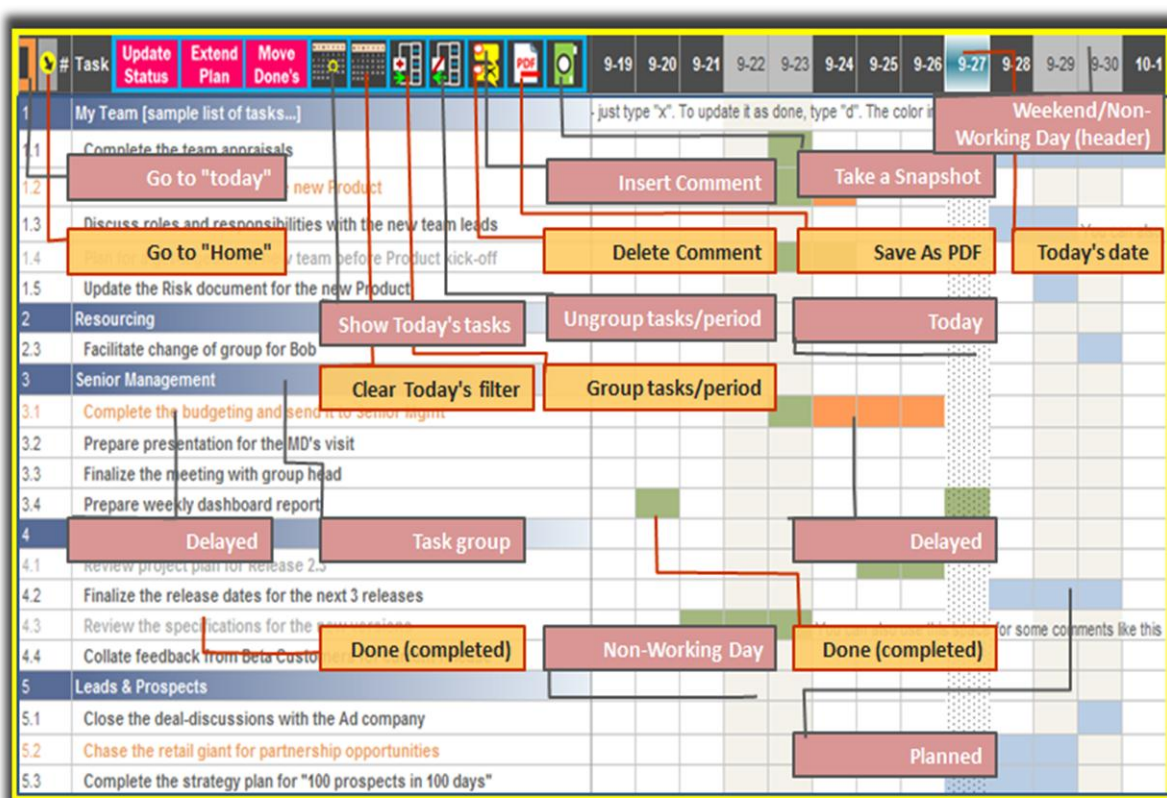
# Task Update Status Extend Plan Move Done's PDF 9-19 9-20 9-21 9-22 9-23 9-24 9-25 9-26 9-27 9-28 9-29 9-30 10-1

1 My Team [sample list of tasks...] - just type "x". To update it as done, type "d". The color i

1.1 Complete the team appraisals

1.2 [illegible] new Product

1.3 Discuss roles and responsibilities with the new team leads

1.4 Plan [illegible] team before Product kick-off

1.5 Update the Risk document for the new Product

2 Resourcing

2.3 Facilitate change of group for Bob

3 Senior Management

3.1 Complete the budgeting and send it to senior Mgmt

3.2 Prepare presentation for the MD's visit

3.3 Finalize the meeting with group head

3.4 Prepare weekly dashboard report

4

4.1 Review project plan for Release 2.3

4.2 Finalize the release dates for the next 3 releases

4.3 Review the specifications for the new versions

4.4 Collate feedback from Beta Customers

5 Leads & Prospects

5.1 Close the deal-discussions with the Ad company

5.2 Chase the retail giant for partnership opportunities

5.3 Complete the strategy plan for "100 prospects in 100 days"

for some comments like this

Go to "today"

Go to "Home"

Insert Comment

Take a Snapshot

Weekend/Non-Working Day (header)

Delete Comment

Save As PDF

Today's date

Show Today's tasks

Ungroup tasks/period

Today

Clear Today's filter

Group tasks/period

Delayed

Task group

Delayed

Done (completed)

Non-Working Day

Done (completed)

Planned